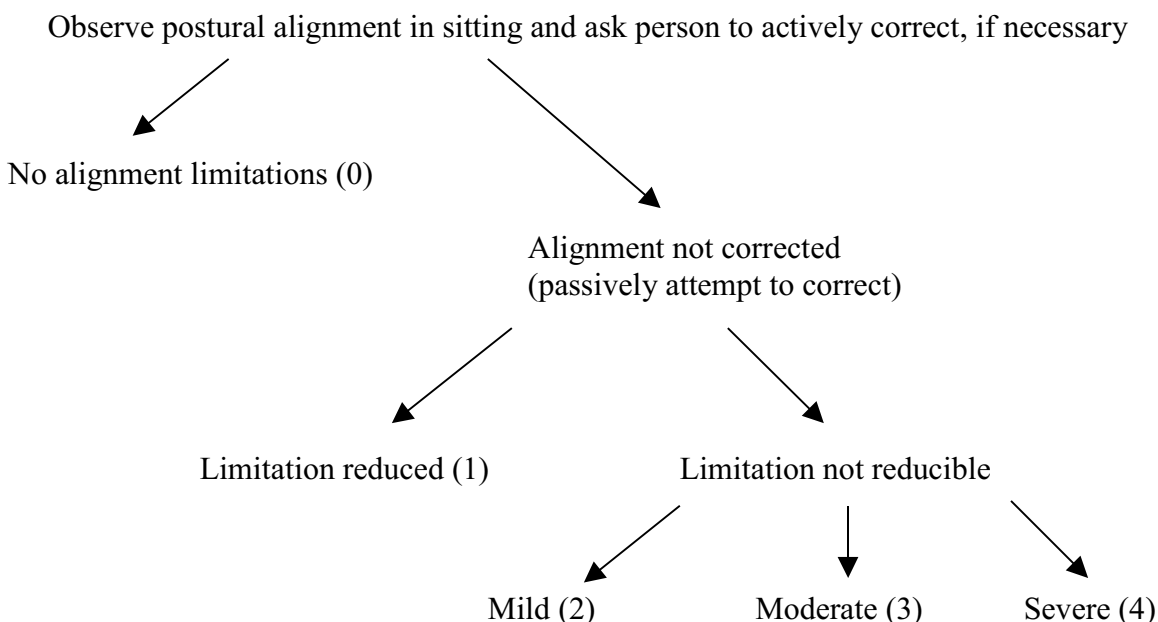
Observe postural alignment in sitting and ask person to actively correct, if necessary

No alignment limitations (0)

Alignment not corrected
(passively attempt to correct)

Limitation reduced (1)

Limitation not reducible

Mild (2)

Moderate (3)

Severe (4)